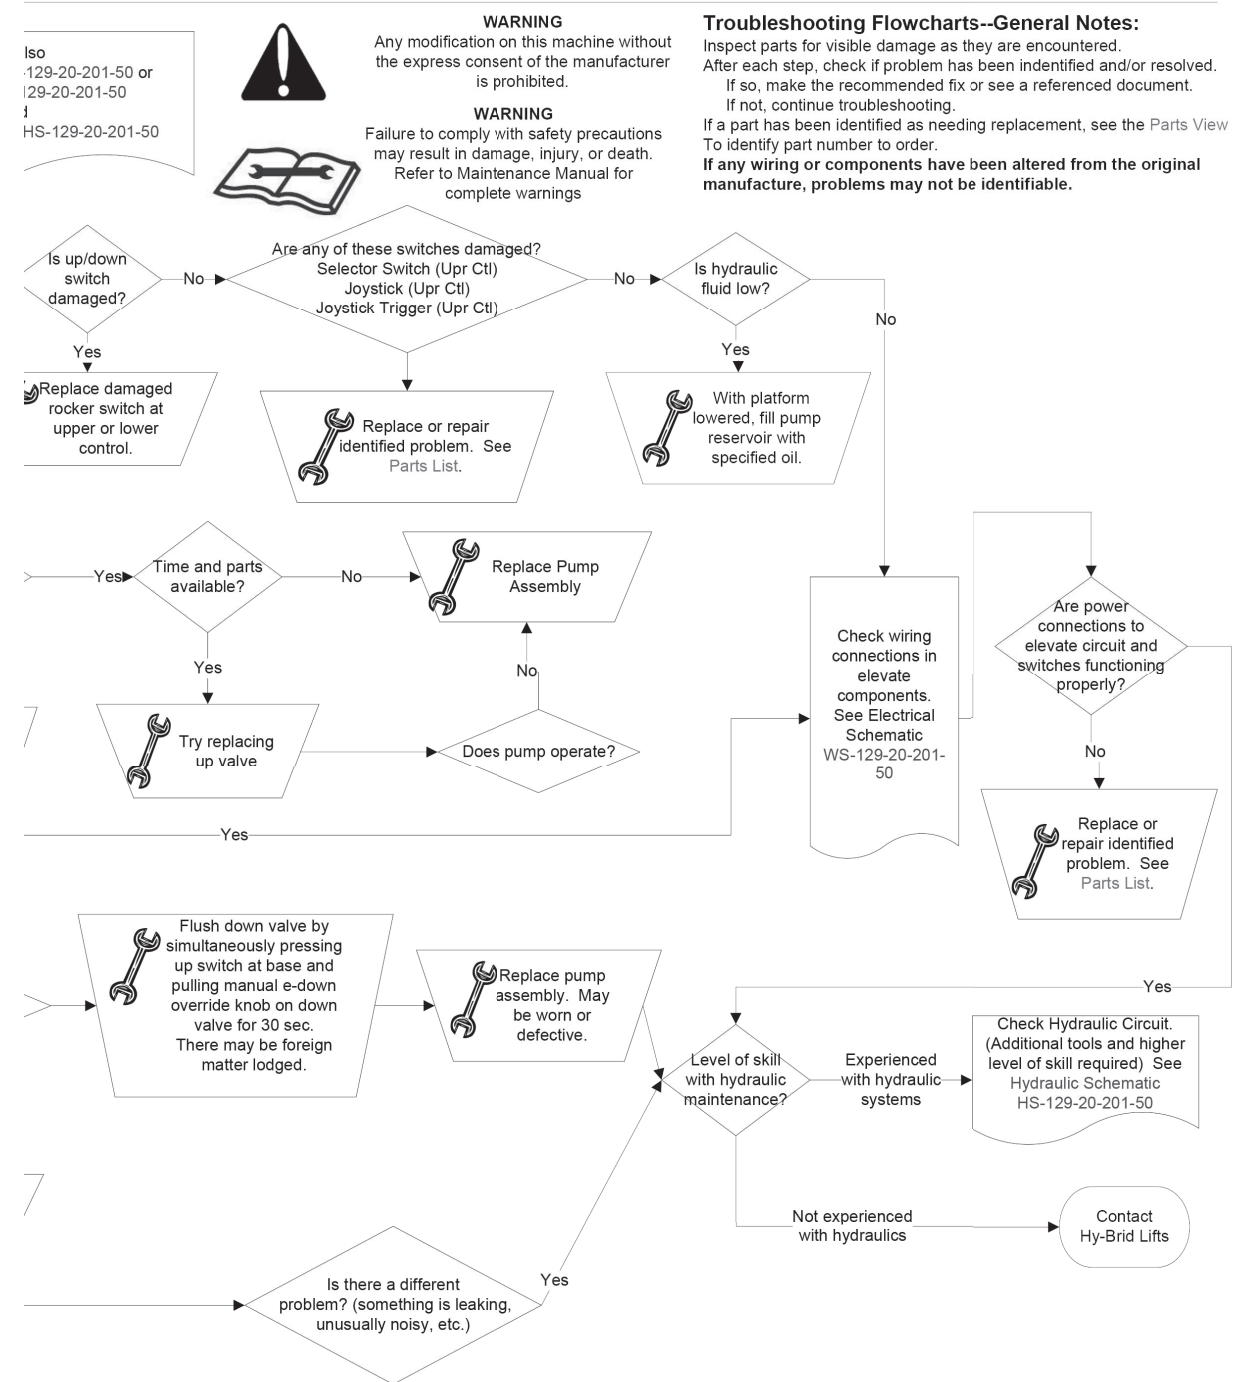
lso
-129-20-201-50 or
129-20-201-50
d
HS-129-20-201-50

WARNING
Any modification on this machine without the express consent of the manufacturer is prohibited.

WARNING
Failure to comply with safety precautions may result in damage, injury, or death. Refer to Maintenance Manual for complete warnings

Troubleshooting Flowcharts--General Notes:
Inspect parts for visible damage as they are encountered.
After each step, check if problem has been indentified and/or resolved.
If so, make the recommended fix or see a referenced document.
If not, continue troubleshooting.
If a part has been identified as needing replacement, see the Parts View
To identify part number to order.
If any wiring or components have been altered from the original manufacture, problems may not be identifiable.

Is up/down switch damaged?
No
Are any of these switches damaged?
Selector Switch (Upr Ctl)
Joystick (Upr Ctl)
Joystick Trigger (Upr Ctl)
No
Is hydraulic fluid low?
No
Yes
Replace damaged rocker switch at upper or lower control.
Replace or repair identified problem. See Parts List.
Yes
With platform lowered, fill pump reservoir with specified oil.

Yes
Time and parts available?
No
Replace Pump Assembly
Yes
No
Try replacing up valve
Does pump operate?
Check wiring connections in elevate components. See Electrical Schematic WS-129-20-201-50
Are power connections to elevate circuit and switches functioning properly?
No
Yes
Replace or repair identified problem. See Parts List.

Flush down valve by simultaneously pressing up switch at base and pulling manual e-down override knob on down valve for 30 sec. There may be foreign matter lodged.
Replace pump assembly. May be worn or defective.
Yes
Level of skill with hydraulic maintenance?
Experienced with hydraulic systems
Check Hydraulic Circuit. (Additional tools and higher level of skill required) See Hydraulic Schematic HS-129-20-201-50
Not experienced with hydraulics
Contact Hy-Brid Lifts
Is there a different problem? (something is leaking, unusually noisy, etc.)
Yes